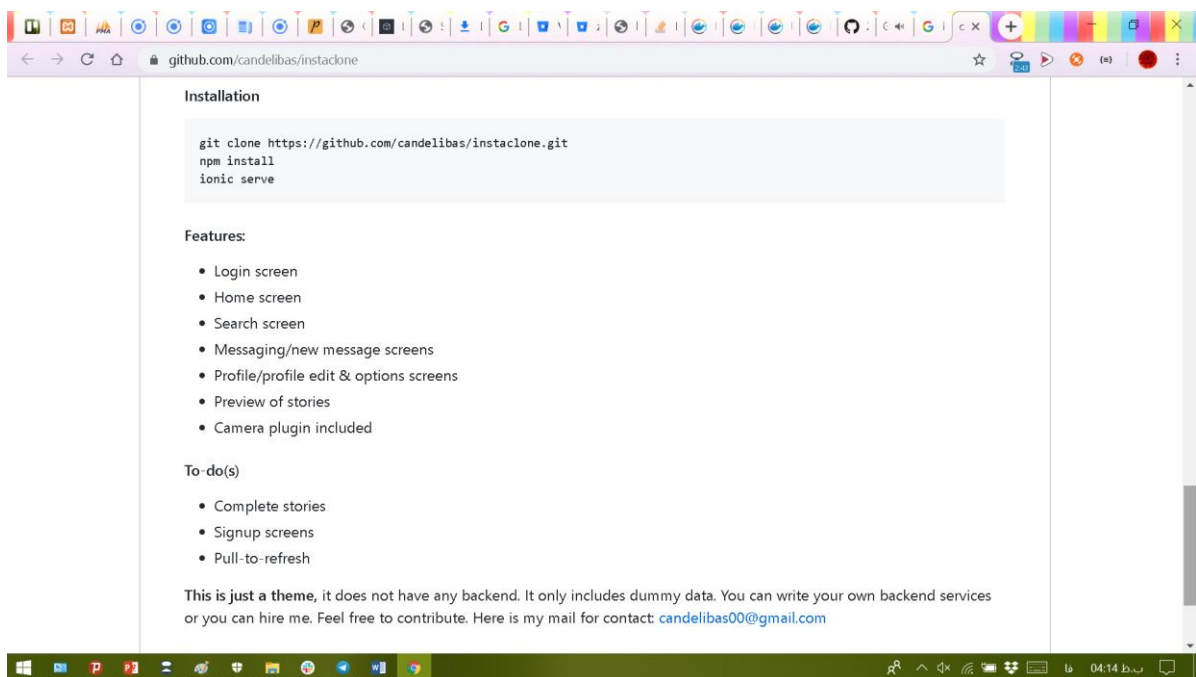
github.com/candelibas/instaclone

Installation

git clone https://github.com/candelibas/instaclone.git
npm install
ionic serve

Features:

- Login screen
- Home screen
- Search screen
- Messaging/new message screens
- Profile/profile edit & options screens
- Preview of stories
- Camera plugin included

To-do(s)

- Complete stories
- Signup screens
- Pull-to-refresh

This is just a theme, it does not have any backend. It only includes dummy data. You can write your own backend services or you can hire me. Feel free to contribute. Here is my mail for contact: candelibas00@gmail.com

04:14 ب.ظ